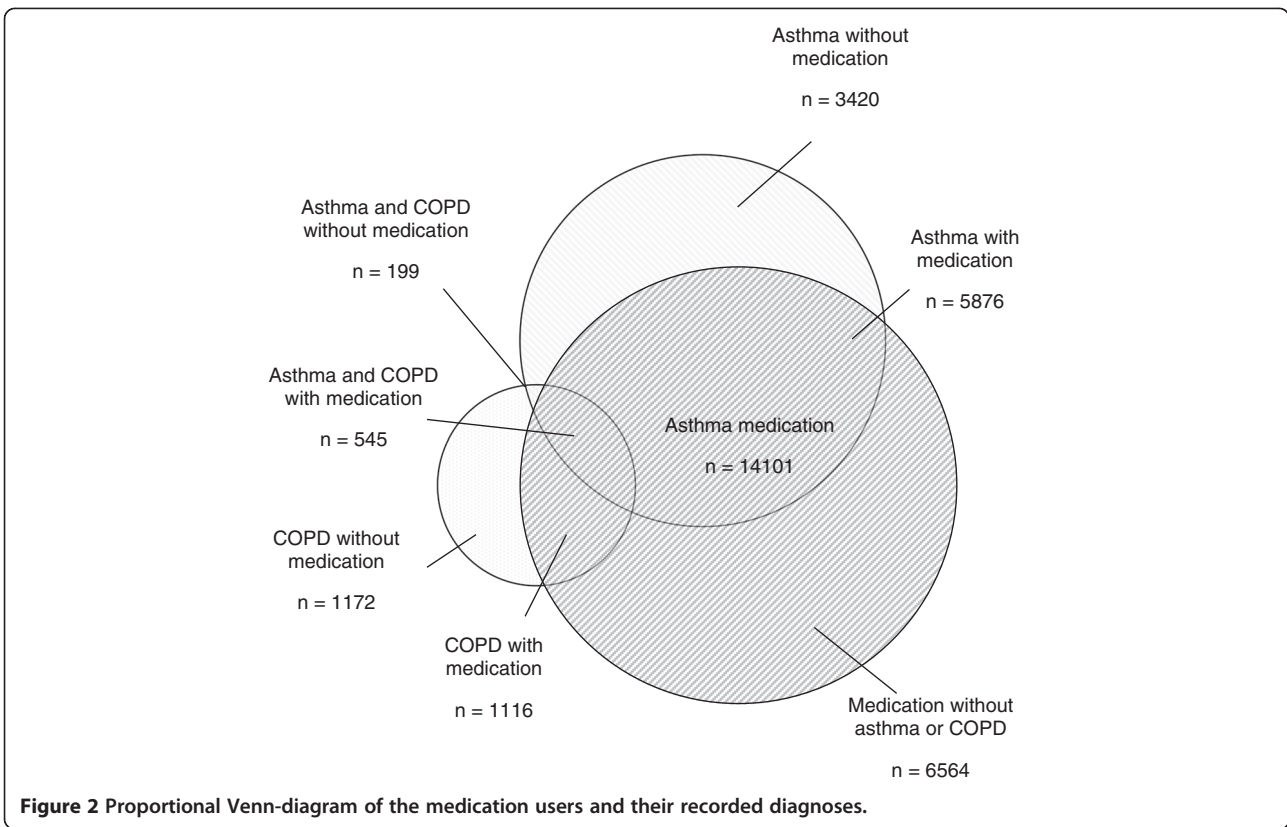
Asthma without medication

n = 3420

Asthma and COPD without medication

n = 199

Asthma with medication

n = 5876

Asthma and COPD with medication

n = 545

Asthma medication

n = 14101

COPD without medication

n = 1172

COPD with medication

n = 1116

Medication without asthma or COPD

n = 6564

**Figure 2** **Proportional Venn-diagram of the medication users and their recorded diagnoses.**